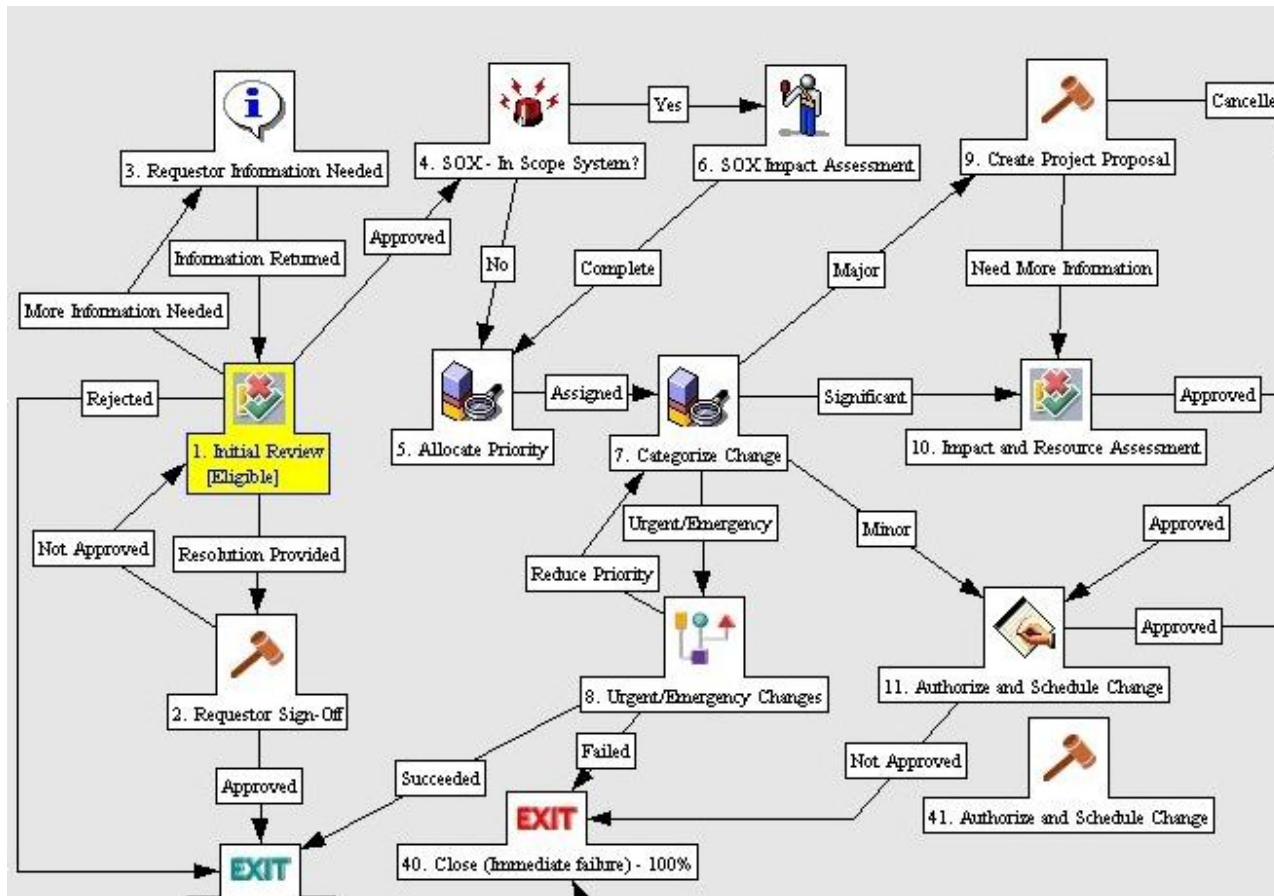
3. Requestor Information Needed

4. SOX - In Scope System?

Yes

6. SOX Impact Assessment

9. Create Project Proposal

Cancelle

Information Returned

Approved

No

Complete

Major

Need More Information

More Information Needed

Rejected

1. Initial Review [Eligible]

5. Allocate Priority

Assigned

7. Categorize Change

Significant

10. Impact and Resource Assessment

Approved

Urgent/Emergency

Minor

Approved

Not Approved

Resolution Provided

Reduce Priority

2. Requestor Sign-Off

8. Urgent/Emergency Changes

11. Authorize and Schedule Change

Approved

Failed

Not Approved

Approved

Succeeded

EXIT

41. Authorize and Schedule Change

40. Close (Immediate failure) - 100%

EXIT